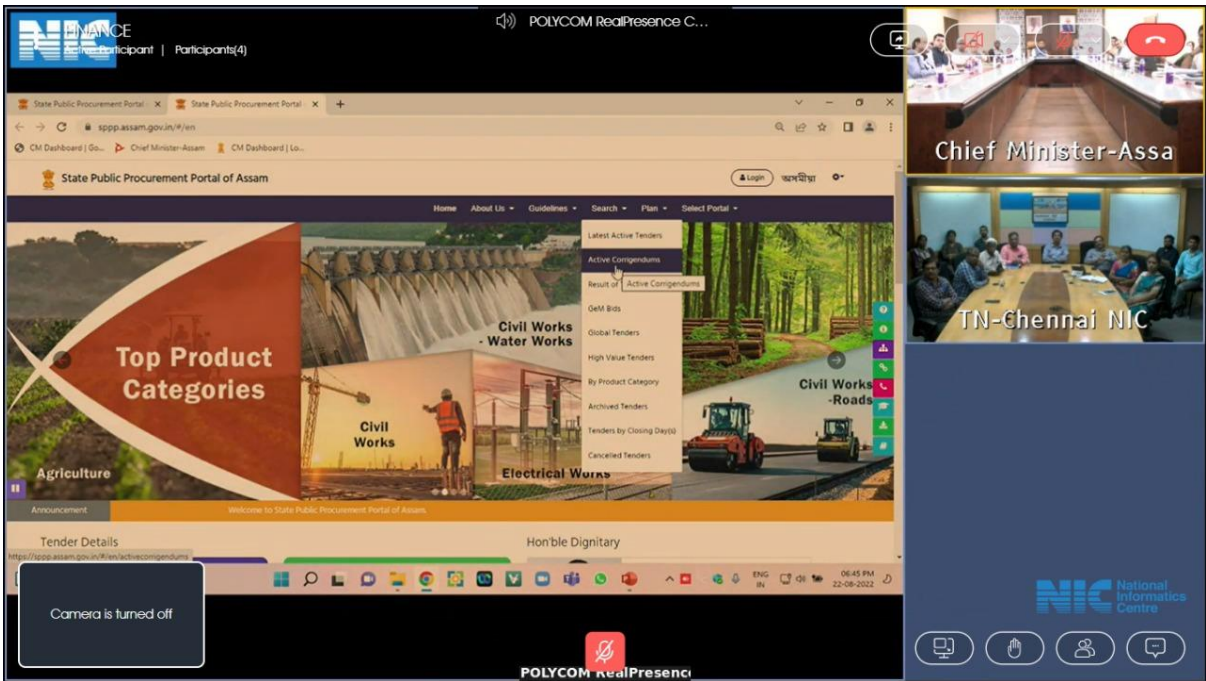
NIC FINANCE
Active Participant | Participants(4)

POLYCOM RealPresence C...

State Public Procurement Portal × State Public Procurement Portal ×

sppp.assam.gov.in/#/en

CM Dashboard | Go... Chief Minister-Assam CM Dashboard | Lo...

State Public Procurement Portal of Assam

Login অসমীয়া

Home About Us Guidelines Search Plan Select Portal

Latest Active Tenders
Active Corrigendums
Result of
Active Corrigendums
GeM Bids
Global Tenders
High Value Tenders
By Product Category
Archived Tenders
Tenders by Closing Day(s)
Cancelled Tenders

Top Product Categories

Agriculture

Civil Works - Water Works

Civil Works

Electrical Works

Civil Works -Roads

Announcement

Welcome to State Public Procurement Portal of Assam

Tender Details

Hon'ble Dignitary

https://sppp.assam.gov.in/#/en/activecorrigendums

ENG IN 06:45 PM 22-08-2022

Camera is turned off

POLYCOM RealPresence

Chief Minister-Assa

TN-Chennai NIC

NIC National Informatics Centre